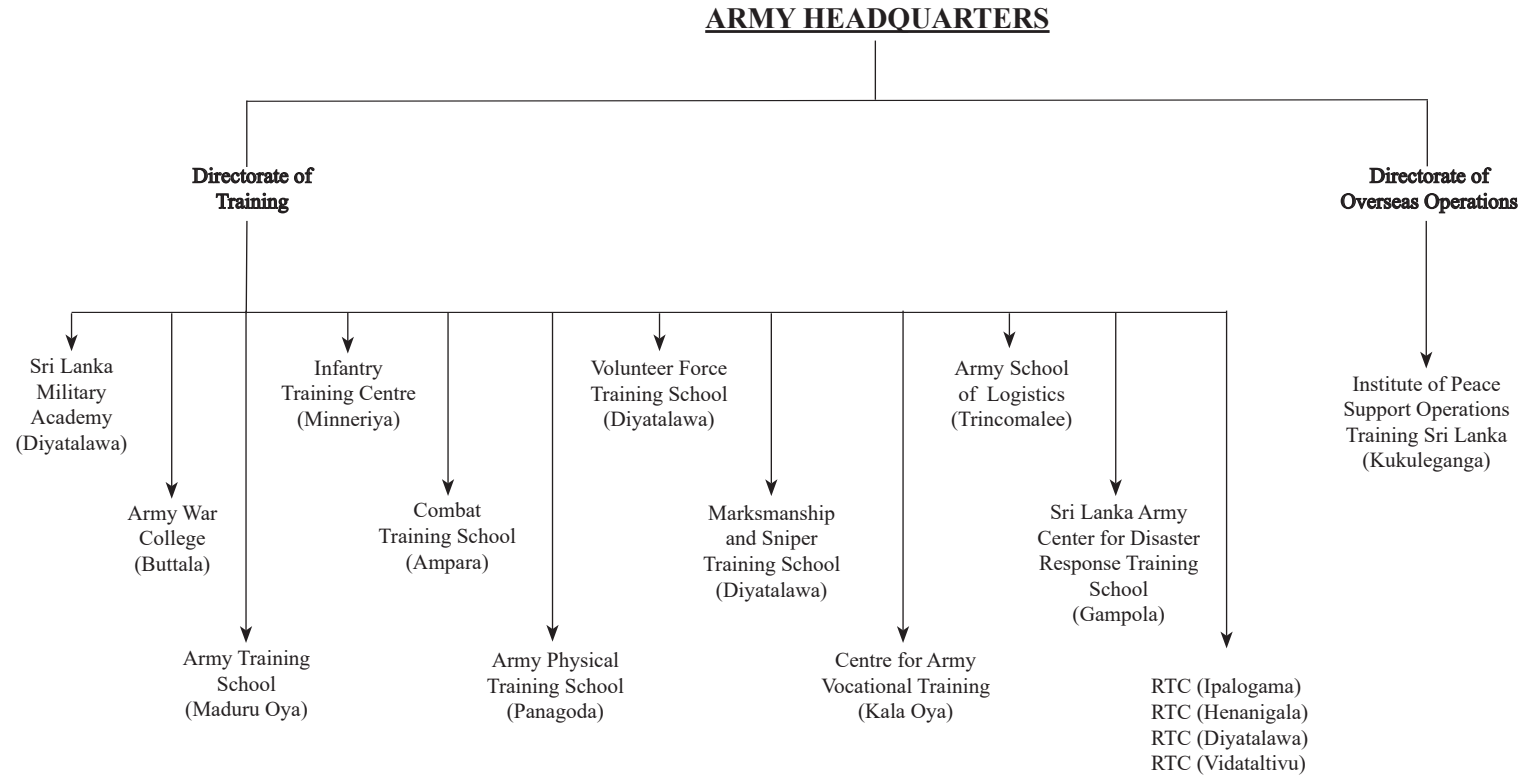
ARMY HEADQUARTERS

Directorate of Training

Directorate of Overseas Operations

Sri Lanka Military Academy (Diyatalawa)

Army War College (Buttala)

Army Training School (Maduru Oya)

Infantry Training Centre (Minneriya)

Combat Training School (Ampara)

Army Physical Training School (Panagoda)

Volunteer Force Training School (Diyatalawa)

Marksmanship and Sniper Training School (Diyatalawa)

Centre for Army Vocational Training (Kala Oya)

Army School of Logistics (Trincomalee)

Sri Lanka Army Center for Disaster Response Training School (Gampola)

RTC (Ipalogama)
RTC (Henanigala)
RTC (Diyatalawa)
RTC (Vidataltivu)

Institute of Peace Support Operations Training Sri Lanka (Kukuleganga)